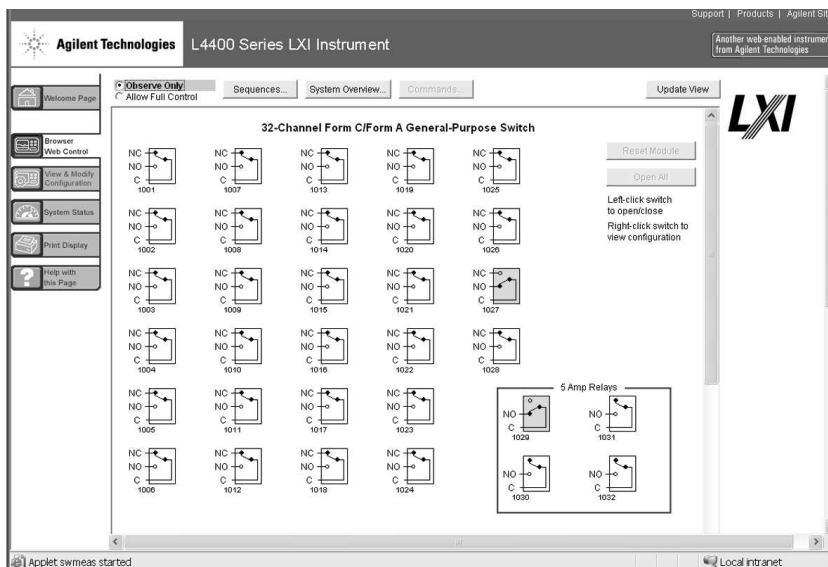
Support | Products | Agilent Sit

Agilent Technologies L4400 Series LXI Instrument

Another web-enabled instrumer from Agilent Technologies

Welcome Page

Browser Web Control

View & Modify Configuration

System Status

Print Display

Help with this Page

Observe Only
Allow Full Control

Sequences... System Overview... Commands... Update View

LXI

32-Channel Form C/Form A General-Purpose Switch

Reset Module

Open All

Left-click switch to open/close

Right-click switch to view configuration

NC NO C 1001
NC NO C 1007
NC NO C 1013
NC NO C 1019
NC NO C 1025

NC NO C 1002
NC NO C 1008
NC NO C 1014
NC NO C 1020
NC NO C 1026

NC NO C 1003
NC NO C 1009
NC NO C 1015
NC NO C 1021
NC NO C 1027

NC NO C 1004
NC NO C 1010
NC NO C 1016
NC NO C 1022
NC NO C 1028

NC NO C 1005
NC NO C 1011
NC NO C 1017
NC NO C 1023

NC NO C 1006
NC NO C 1012
NC NO C 1018
NC NO C 1024

5 Amp Relays

NO C 1029
NO C 1031
NO C 1030
NO C 1032

Applet swmeas started

Local intranet